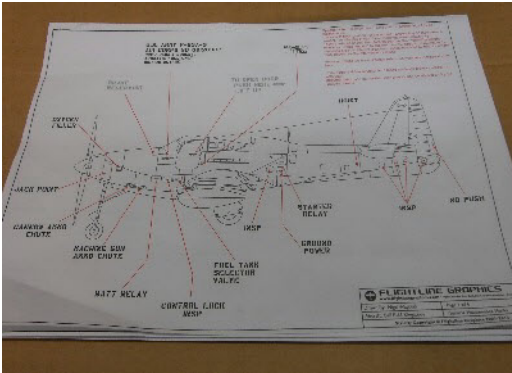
U.S. ARMY P-40 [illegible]
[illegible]
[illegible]

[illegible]

RADIO RECEIVERS

TO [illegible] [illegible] FUSE PANEL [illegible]

ENTRY PLACE

DIRT

JACK POINT

CAMERA AMMO CHUTE

MACHINE GUN AMMO CHUTE

WATT RELAY

CONTROL LOCK WSP

FUEL TANK SELECTOR VALVE

WSP

STARTER RELAY

GROUND POWER

WSP

NO PUSH

FLIGHTLINE GRAPHICS
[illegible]